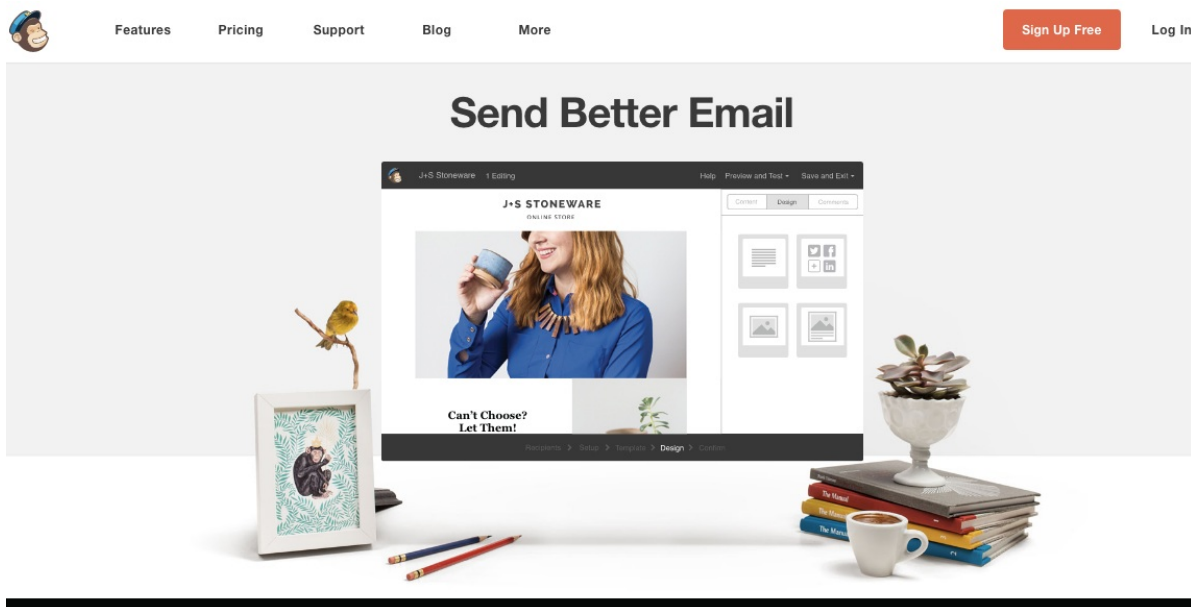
Features Pricing Support Blog More Sign Up Free Log In

Send Better Email

J+S Stoneware 1 Editing Help Preview and Test Save and Exit

J+S STONEWARE
ONLINE STORE

Content Design Comments

Can't Choose? Let Them!

Recipients > Setup > Template > Design > Confirm

The Manual
The Manual
The Manual
The Manual